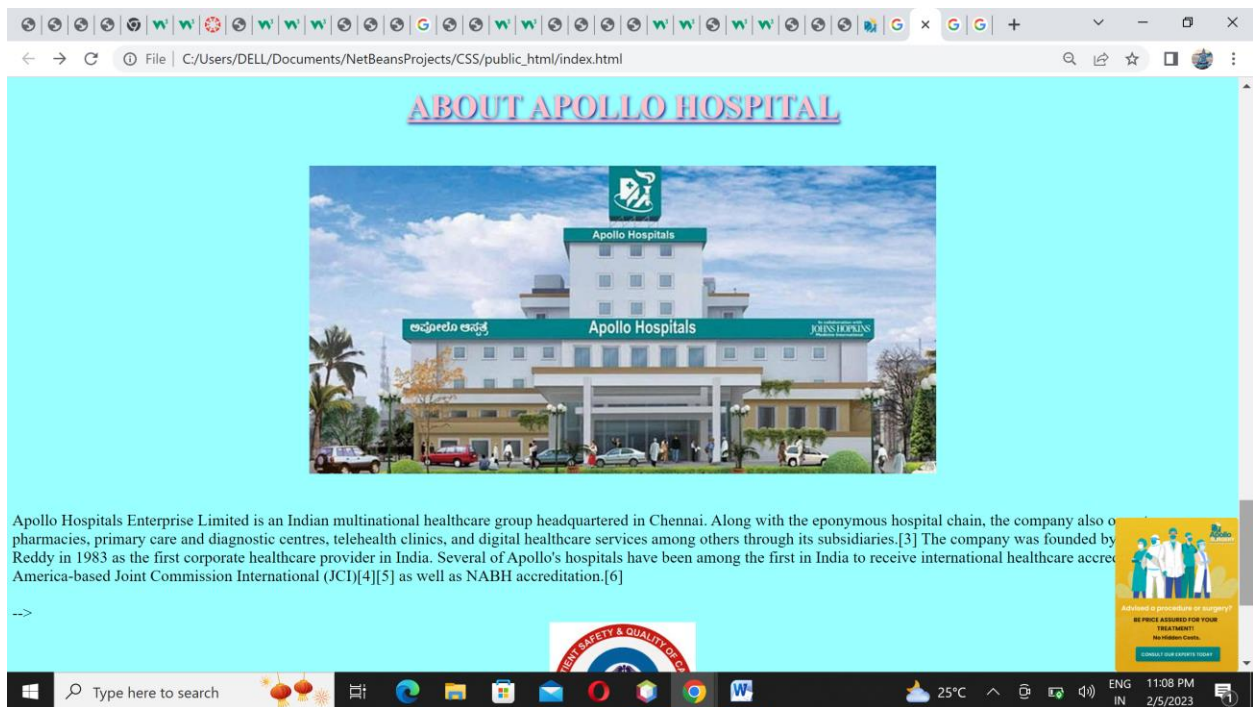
File | C:/Users/DELL/Documents/NetBeansProjects/CSS/public_html/index.html

ABOUT APOLLO HOSPITAL

Apollo Hospitals

ಅಪೋಲೊ ಆಸ್ಪತ್ರೆ Apollo Hospitals JOHNS HOPKINS

Apollo Hospitals Enterprise Limited is an Indian multinational healthcare group headquartered in Chennai. Along with the eponymous hospital chain, the company also o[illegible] pharmacies, primary care and diagnostic centres, telehealth clinics, and digital healthcare services among others through its subsidiaries.[3] The company was founded by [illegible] Reddy in 1983 as the first corporate healthcare provider in India. Several of Apollo's hospitals have been among the first in India to receive international healthcare accre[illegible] America-based Joint Commission International (JCI)[4][5] as well as NABH accreditation.[6]

-->

Apollo

Advised a procedure or surgery?

BE PRICE ASSURED FOR YOUR TREATMENT!

No Hidden Costs.

CONSULT OUR EXPERTS TODAY

Type here to search

25°C ENG IN 11:08 PM 2/5/2023